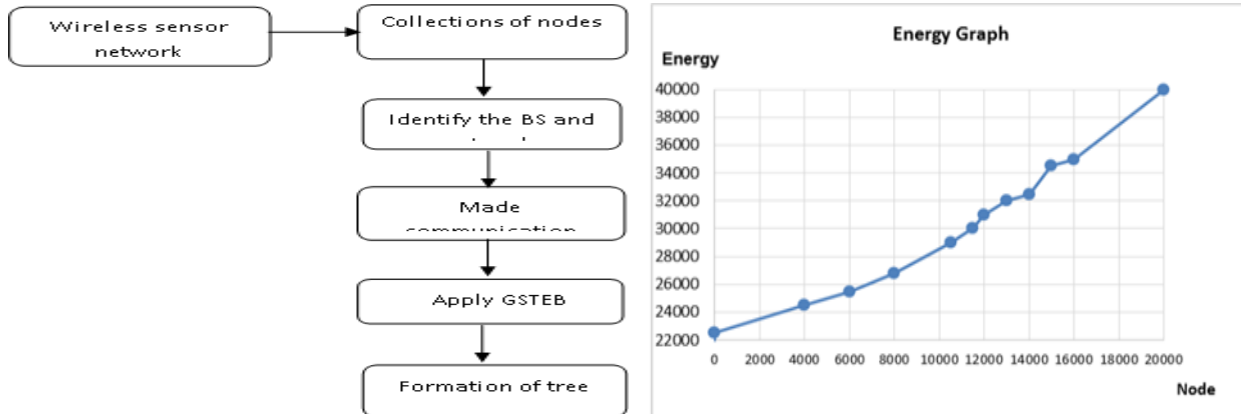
Wireless sensor network

Collections of nodes

Identify the BS and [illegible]

Made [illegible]

Apply GSTEB

Formation of tree

Energy Graph

Energy

40000
38000
36000
34000
32000
30000
28000
26000
24000
22000

0 2000 4000 6000 8000 10000 12000 14000 16000 18000 20000

Node